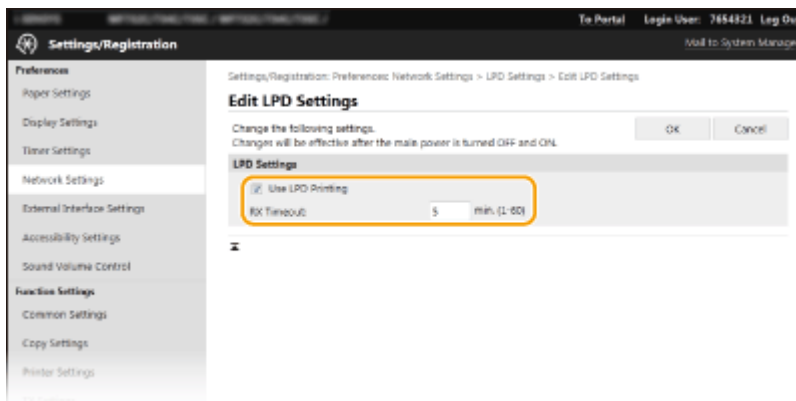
To Portal Login User: 7654321 Log Ou

Settings/Registration

Mail to System Manage

Preferences
Paper Settings
Display Settings
Timer Settings
Network Settings
External Interface Settings
Accessibility Settings
Sound Volume Control
Function Settings
Common Settings
Copy Settings
Printer Settings

Settings/Registration: Preferences: Network Settings > LPD Settings > Edit LPD Settings

Edit LPD Settings

Change the following settings.
Changes will be effective after the main power is turned OFF and ON.

OK Cancel

LPD Settings

Use LPD Printing

RX Timeout: 5 min. (1-60)